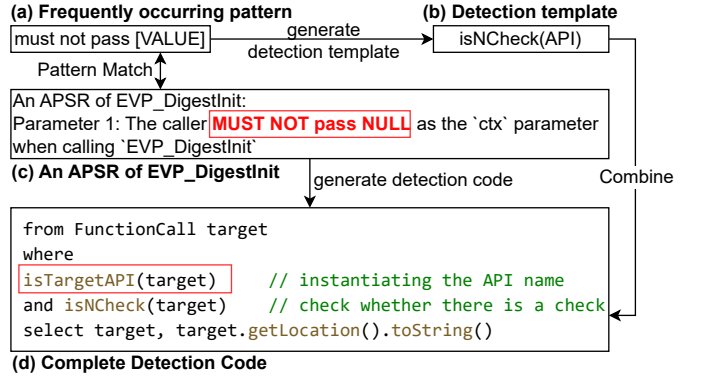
(a) Frequently occurring pattern

must not pass [VALUE]

generate detection template

(b) Detection template

isNCheck(API)

Pattern Match

An APSR of EVP_DigestInit:
Parameter 1: The caller MUST NOT pass NULL as the `ctx` parameter when calling `EVP_DigestInit`

(c) An APSR of EVP_DigestInit

generate detection code

Combine

from FunctionCall target
where
isTargetAPI(target) // instantiating the API name
and isNCheck(target) // check whether there is a check
select target, target.getLocation().toString()

(d) Complete Detection Code